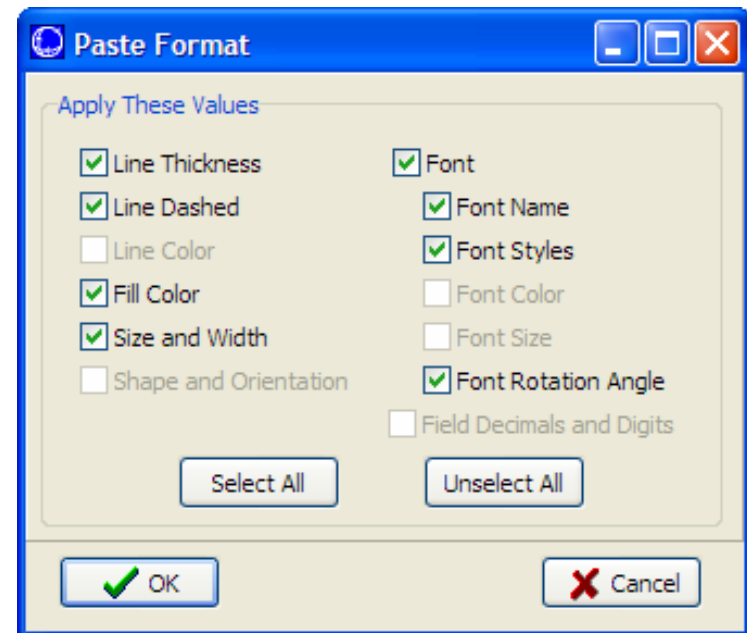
Paste Format

Apply These Values

Line Thickness
Line Dashed
Line Color
Fill Color
Size and Width
Shape and Orientation

Font
Font Name
Font Styles
Font Color
Font Size
Font Rotation Angle
Field Decimals and Digits

Select All
Unselect All

OK
Cancel